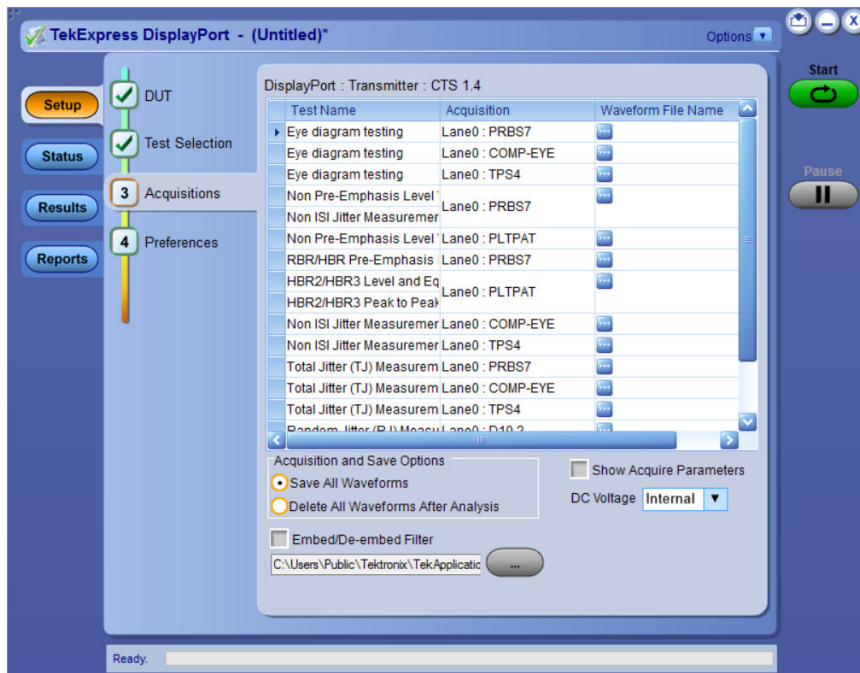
TekExpress DisplayPort - (Untitled)*

Options

Start

Pause

Setup

Status

Results

Reports

DUT

Test Selection

3 Acquisitions

4 Preferences

DisplayPort : Transmitter : CTS 1.4

| Test Name | Acquisition | Waveform File Name |
|---|---|---|
| Eye diagram testing | Lane0 : PRBS7 | ... |
| Eye diagram testing | Lane0 : COMP-EYE | ... |
| Eye diagram testing | Lane0 : TPS4 | ... |
| Non Pre-Emphasis Level<br>Non ISI Jitter Measuremer | Lane0 : PRBS7 | ... |
| Non Pre-Emphasis Level | Lane0 : PLTPAT | ... |
| RBR/HBR Pre-Emphasis | Lane0 : PRBS7 | ... |
| HBR2/HBR3 Level and Eq<br>HBR2/HBR3 Peak to Peak | Lane0 : PLTPAT | ... |
| Non ISI Jitter Measuremer | Lane0 : COMP-EYE | ... |
| Non ISI Jitter Measuremer | Lane0 : TPS4 | ... |
| Total Jitter (TJ) Measurem | Lane0 : PRBS7 | ... |
| Total Jitter (TJ) Measurem | Lane0 : COMP-EYE | ... |
| Total Jitter (TJ) Measurem | Lane0 : TPS4 | ... |
| Random Jitter (RJ) Measu | Lane0 : D10.2 | ... |

Acquisition and Save Options
Save All Waveforms
Delete All Waveforms After Analysis

Show Acquire Parameters

DC Voltage Internal

Embed/De-embed Filter

C:\Users\Public\Tektronix\TekApplicatic ...

Ready.